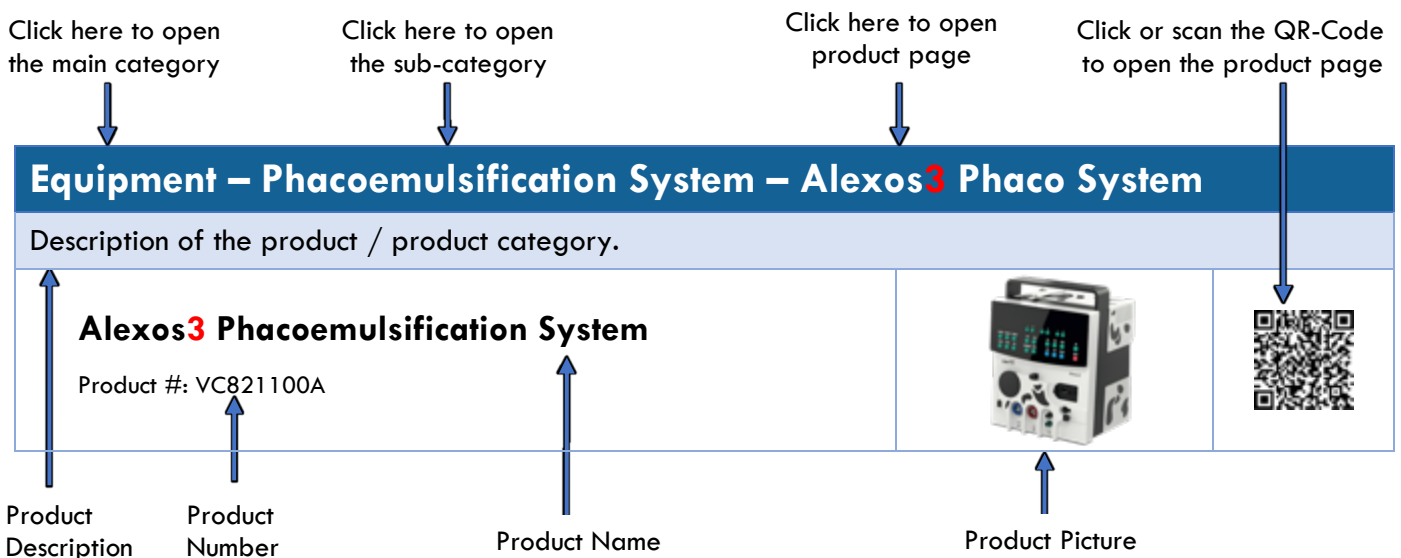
Click here to open the main category

Click here to open the sub-category

Click here to open product page

Click or scan the QR-Code to open the product page

Equipment – Phacoemulsification System – Alexos3 Phaco System

Description of the product / product category.

Alexos3 Phacoemulsification System

Product #: VC821100A

Product Description

Product Number

Product Name

Product Picture